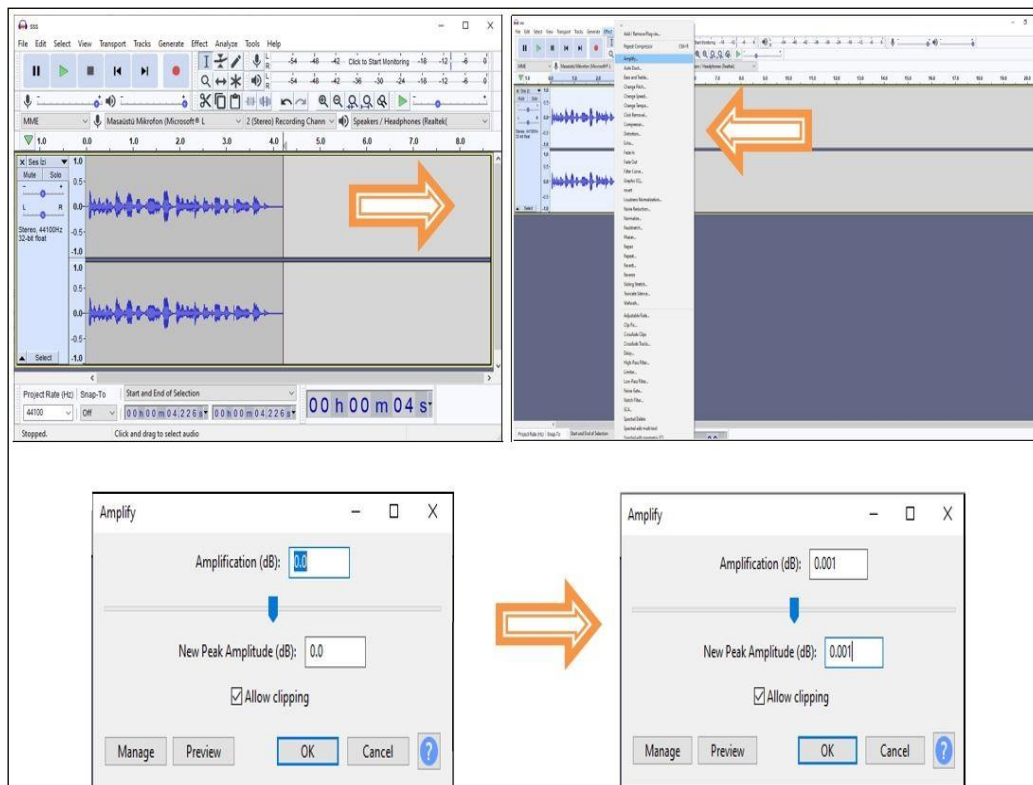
sss

File Edit Select View Transport Tracks Generate Effect Analyze Tools Help

-54 -48 -42 Click to Start Monitoring -18 -12 -6 0

-54 -48 -42 -36 -30 -24 -18 -12 -6 0

MME Masaüstü Mikrofon (Microsoft® L 2 (Stereo) Recording Chann Speakers / Headphones (Realtek(

1.0 0.0 1.0 2.0 3.0 4.0 5.0 6.0 7.0 8.0

Ses İzi
Mute Solo
L R
Stereo, 44100Hz
32-bit float

1.0
0.5-
0.0-
-0.5-
-1.0
1.0
0.5-
0.0-
-0.5-
-1.0

Select

Project Rate (Hz) Snap-To Start and End of Selection
44100 Off 00 h 00 m 04.226 s 00 h 00 m 04.226 s
00 h 00 m 04 s

Stopped. Click and drag to select audio

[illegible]

Amplify

Amplification (dB): 0.0

New Peak Amplitude (dB): 0.0

Allow clipping

Manage Preview OK Cancel ?

Amplify

Amplification (dB): 0.001

New Peak Amplitude (dB): 0.001

Allow clipping

Manage Preview OK Cancel ?